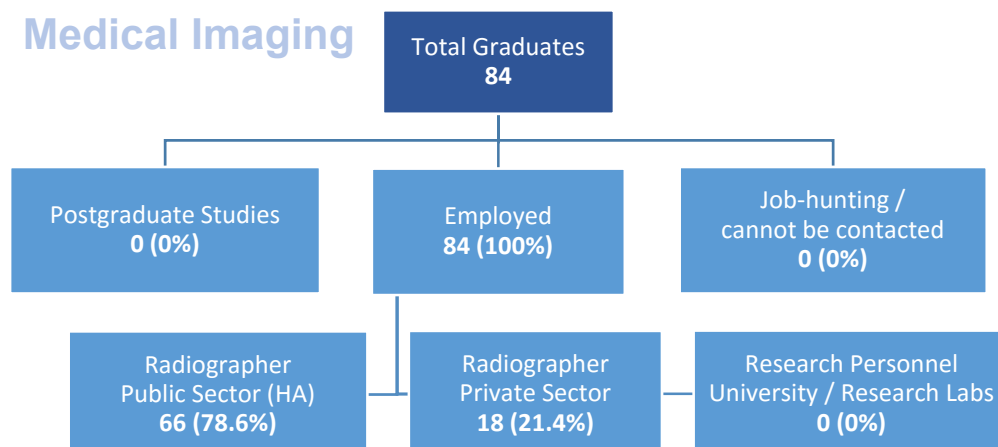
Medical Imaging

Total Graduates
84

Postgraduate Studies
0 (0%)

Employed
84 (100%)

Job-hunting / cannot be contacted
0 (0%)

Radiographer Public Sector (HA)
66 (78.6%)

Radiographer Private Sector
18 (21.4%)

Research Personnel University / Research Labs
0 (0%)